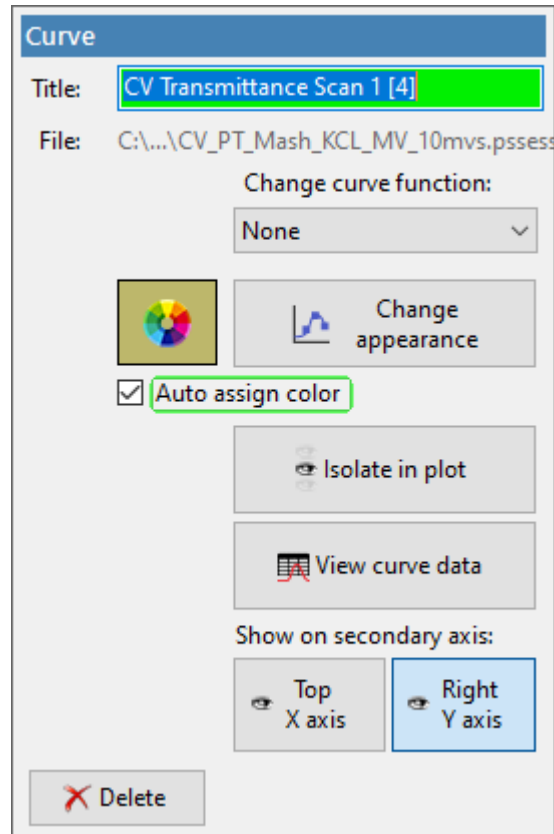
Curve

Title: CV Transmittance Scan 1 [4]

File: C:\...\CV_PT_Mash_KCL_MV_10mvs.psses

Change curve function:

None

Change appearance

Auto assign color

Isolate in plot

View curve data

Show on secondary axis:

Top X axis

Right Y axis

Delete